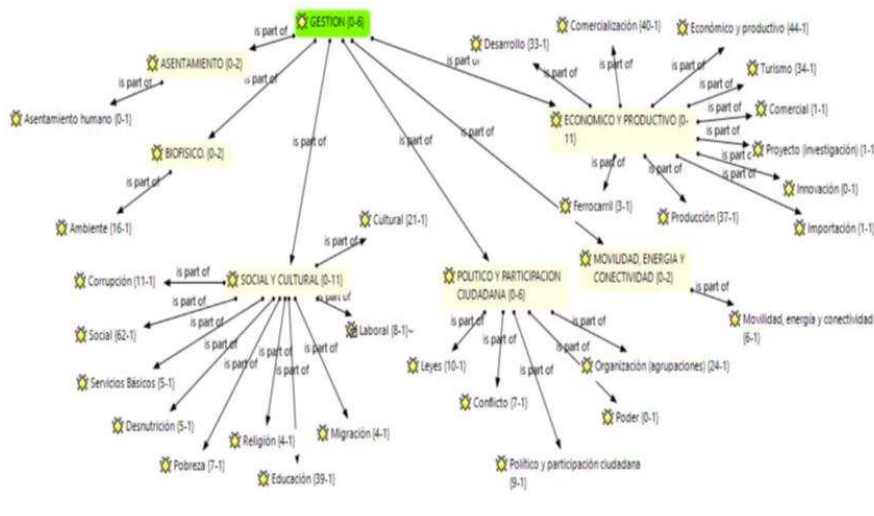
GESTION {0-6}

ASENTAMIENTO {0-2}
is part of
is part of
Asentamiento humano {0-1}

BIOFISICO {0-2}
is part of
Ambiente {16-1}

ECONOMICO Y PRODUCTIVO {0-11}
is part of
Desarrollo {33-1}
Comercialización {40-1}
Económico y productivo {44-1}
Turismo {34-1}
Comercial {1-1}
Proyecto (investigación) {1-1}
Innovación {0-1}
Importación {1-1}
Producción {37-1}
Ferrocarril {3-1}
is part of
is part of
is part of
is part of
is part of
is part of
is part of
is part of
is part of
is part of
is part of

SOCIAL Y CULTURAL {0-11}
is part of
Cultural {21-1}
Corrupción {11-1}
Social {62-1}
Servicios Básicos {5-1}
Desnutrición {5-1}
Pobreza {7-1}
Religión {4-1}
Educación {39-1}
Migración {4-1}
Laboral {8-1}
is part of
is part of
is part of
is part of
is part of
is part of
is part of
is part of
is part of
is part of
is part of

POLITICO Y PARTICIPACION CIUDADANA {0-6}
is part of
Leyes {10-1}
Conflicto {7-1}
Político y participación ciudadana {9-1}
Organización (agrupaciones) {24-1}
Poder {0-1}
is part of
is part of
is part of
is part of
is part of

MOVILIDAD, ENERGIA Y CONECTIVIDAD {0-2}
is part of
Movilidad, energía y conectividad {6-1}